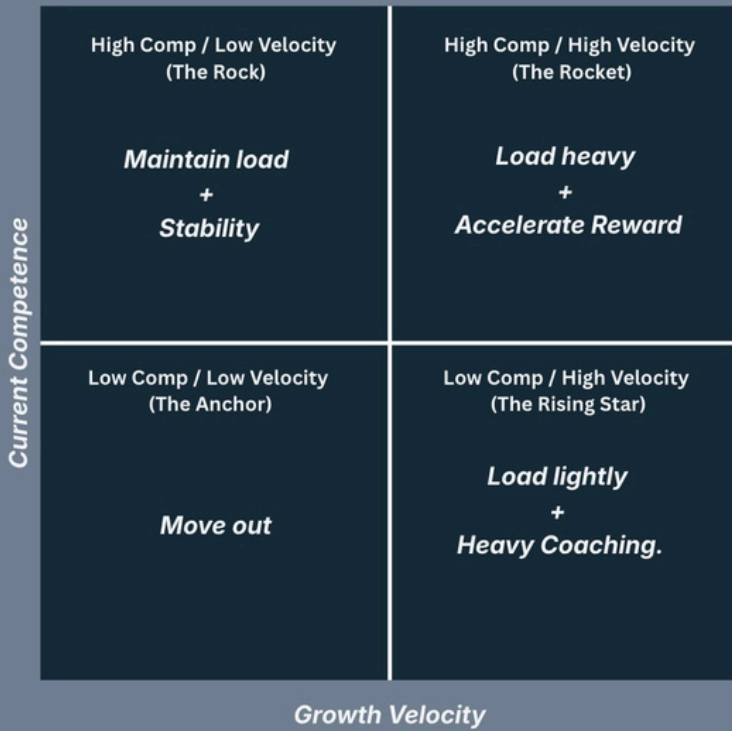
Current Competence

High Comp / Low Velocity
(The Rock)

Maintain load
+
Stability

High Comp / High Velocity
(The Rocket)

Load heavy
+
Accelerate Reward

Low Comp / Low Velocity
(The Anchor)

Move out

Low Comp / High Velocity
(The Rising Star)

Load lightly
+
Heavy Coaching.

Growth Velocity